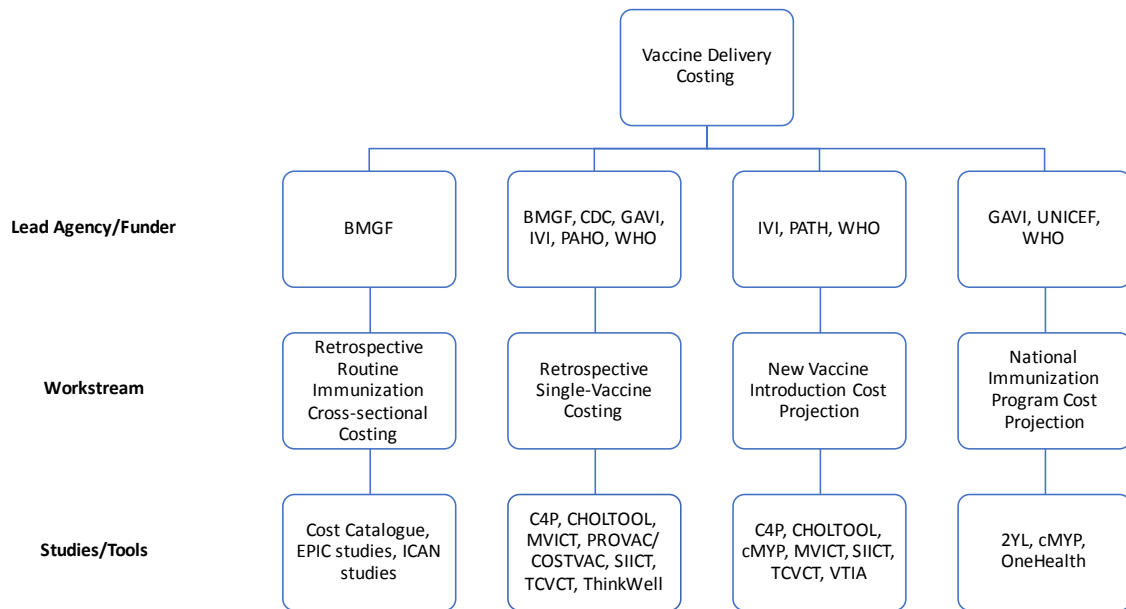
Vaccine Delivery Costing

Lead Agency/Funder

BMGF

BMGF, CDC, GAVI, IVI, PAHO, WHO

IVI, PATH, WHO

GAVI, UNICEF, WHO

Workstream

Retrospective Routine Immunization Cross-sectional Costing

Retrospective Single-Vaccine Costing

New Vaccine Introduction Cost Projection

National Immunization Program Cost Projection

Studies/Tools

Cost Catalogue, EPIC studies, ICAN studies

C4P, CHOLTOOL, MVICT, PROVAC/ COSTVAC, SIICT, TCVCT, ThinkWell

C4P, CHOLTOOL, cMYP, MVICT, SIICT, TCVCT, VTIA

2YL, cMYP, OneHealth